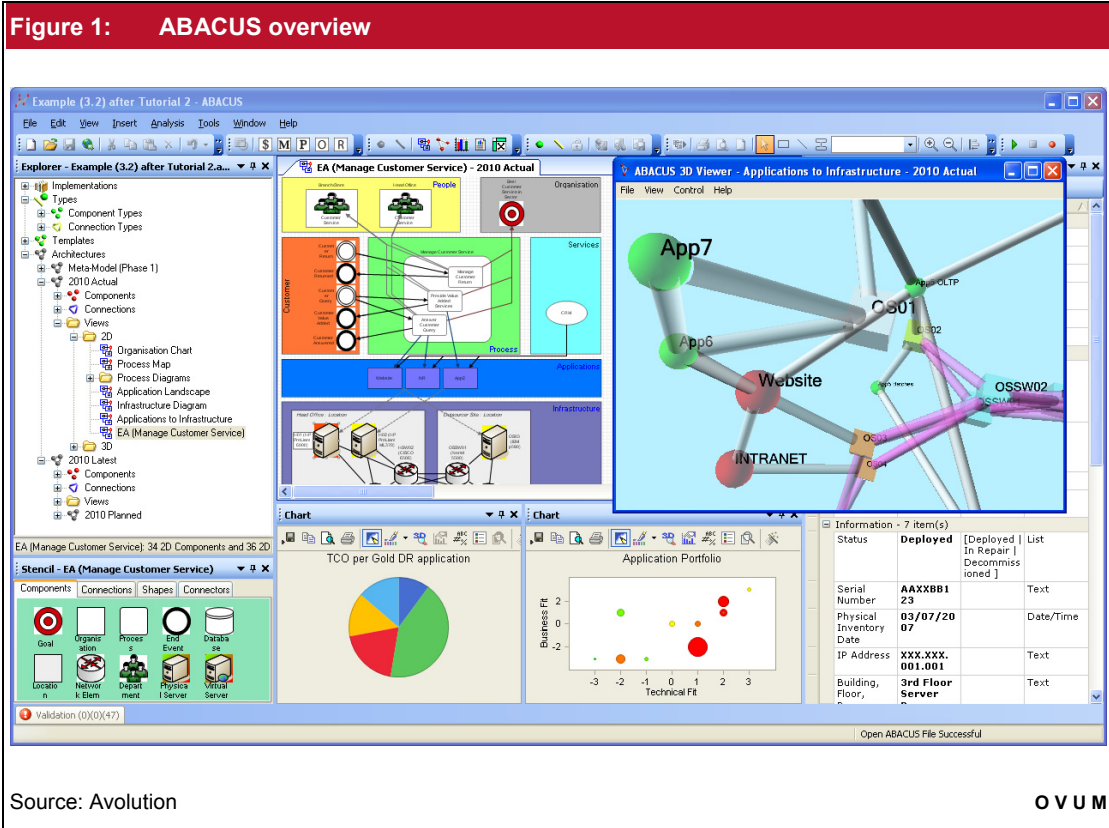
Figure 1: ABACUS overview

Example (3.2) after Tutorial 2 - ABACUS

File Edit View Insert Analysis Tools Window Help

Explorer - Example (3.2) after Tutorial 2.a...

Implementations
Types
Component Types
Connection Types
Templates
Architectures
Meta-Model (Phase 1)
2010 Actual
Components
Connections
Views
2D
Organisation Chart
Process Map
Process Diagrams
Application Landscape
Infrastructure Diagram
Applications to Infrastructure
EA (Manage Customer Service)
3D
2010 Latest
Components
Connections
Views
2010 Planned

EA (Manage Customer Service): 34 2D Components and 36 2D

Stencil - EA (Manage Customer Service)

Components Connections Shapes Connectors

Goal Organisation Process End Event Database Location Network Elem Department Physical Server Virtual Server

EA (Manage Customer Service) - 2010 Actual

People Organisation Customer Services Process Applications Infrastructure

ABACUS 3D Viewer - Applications to Infrastructure - 2010 Actual

File View Control Help

App7 CS01 App6 Website INTRANET OSSW02 CS02 CS03 CS04

Chart

TCO per Gold DR application

Chart

Application Portfolio

Business Fit

Technical Fit

2 0 -2 -3 -2 -1 0 1 2 3

Information - 7 item(s)

| Status | Deployed | [Deployed \| In Repair \| Decommissioned ] | List |
|---|---|---|---|
| Serial Number | AAXXBB123 | | Text |
| Physical Inventory Date | 03/07/2007 | | Date/Time |
| IP Address | XXX.XXX.001.001 | | Text |
| Building, Floor, | 3rd Floor Server | | Text |

Validation (0)(0)(47)

Open ABACUS File Successful

Source: Avolution

OVUM